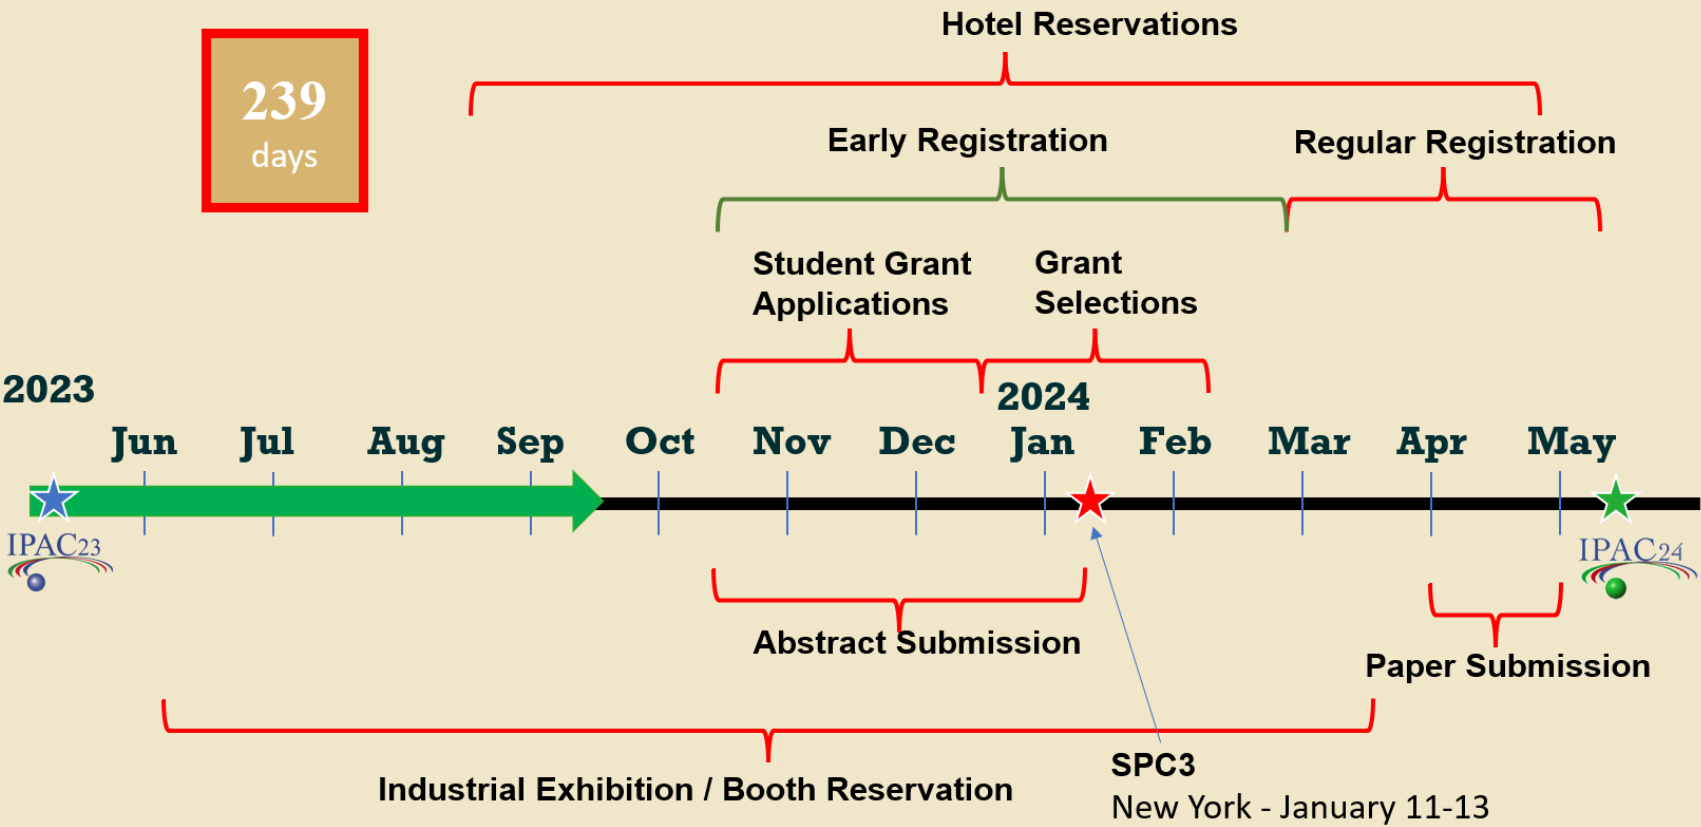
239
days

Hotel Reservations

Early Registration

Regular Registration

Student Grant Applications

Grant Selections

2023

2024

Jun Jul Aug Sep Oct Nov Dec Jan Feb Mar Apr May

IPAC23

IPAC24

Abstract Submission

Paper Submission

Industrial Exhibition / Booth Reservation

SPC3
New York - January 11-13